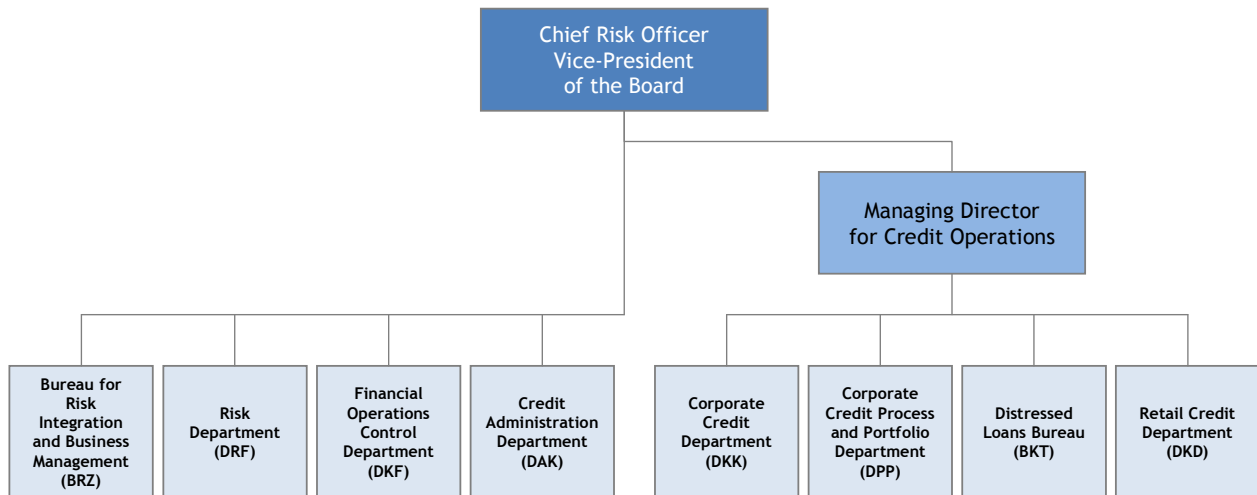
Chief Risk Officer
Vice-President
of the Board

Managing Director
for Credit Operations

Bureau for Risk Integration and Business Management (BRZ)

Risk Department (DRF)

Financial Operations Control Department (DKF)

Credit Administration Department (DAK)

Corporate Credit Department (DKK)

Corporate Credit Process and Portfolio Department (DPP)

Distressed Loans Bureau (BKT)

Retail Credit Department (DKD)